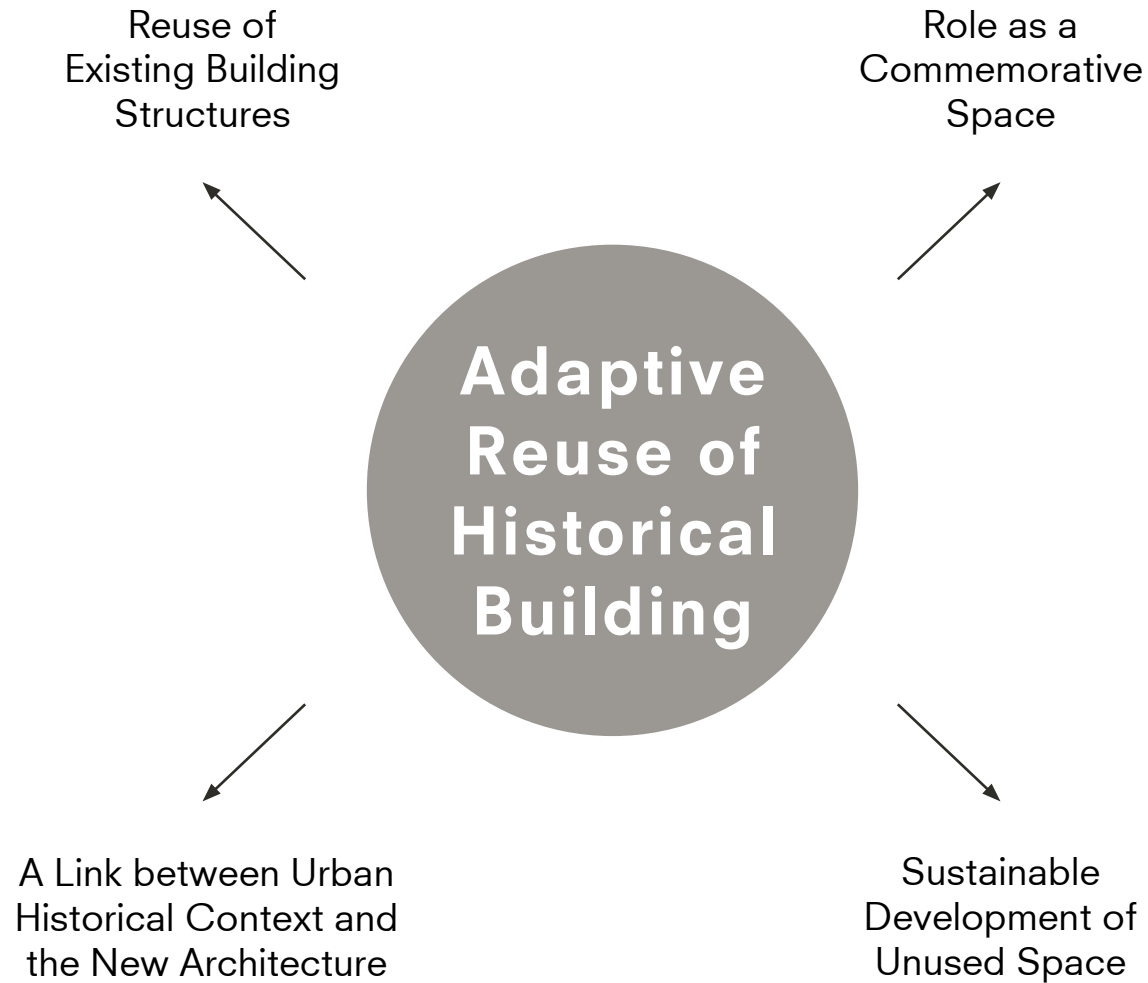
Reuse of Existing Building Structures

Role as a Commemorative Space

Adaptive Reuse of Historical Building

A Link between Urban Historical Context and the New Architecture

Sustainable Development of Unused Space